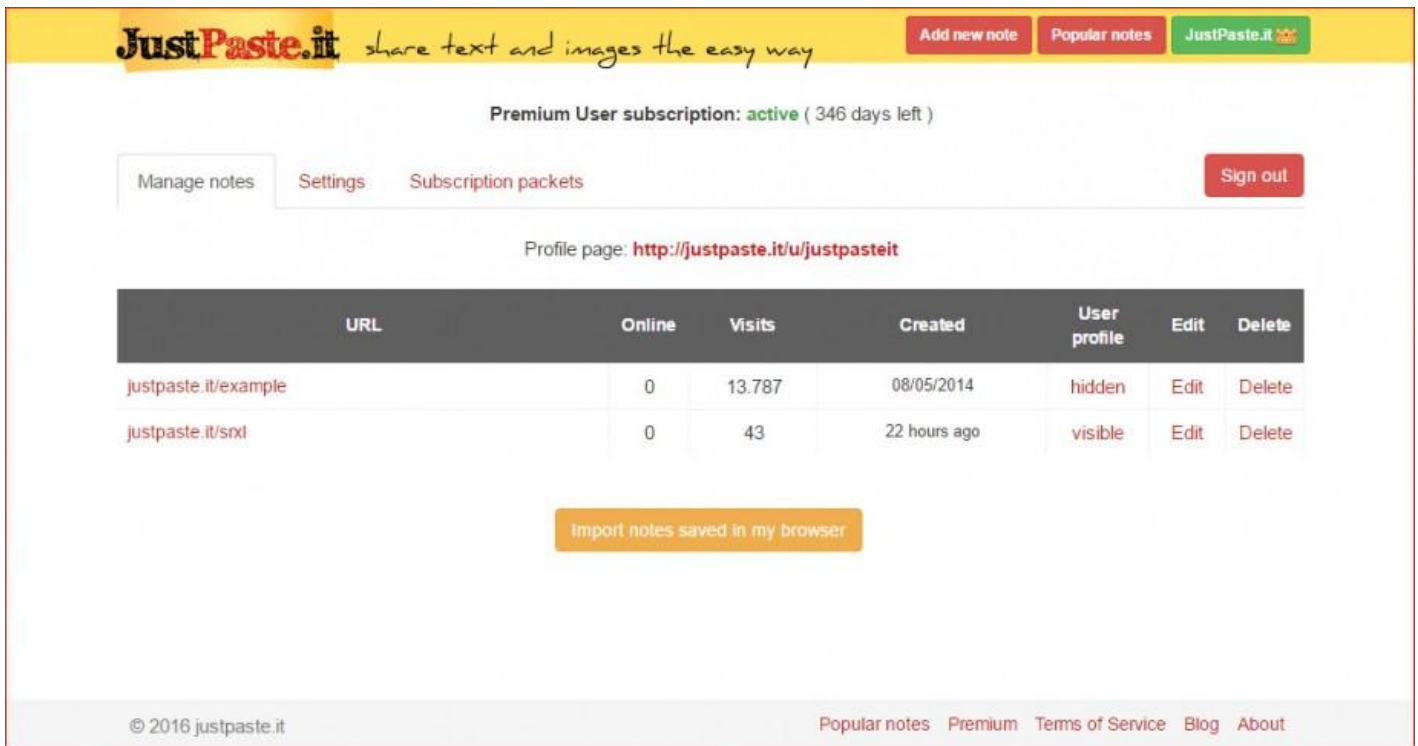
JustPaste.it share text and images the easy way

Add new note Popular notes JustPaste.it

Premium User subscription: active ( 346 days left )

Manage notes Settings Subscription packets

Sign out

Profile page: http://justpaste.it/u/justpasteit

| URL | Online | Visits | Created | User profile | Edit | Delete |
|---|---|---|---|---|---|---|
| justpaste.it/example | 0 | 13.787 | 08/05/2014 | hidden | Edit | Delete |
| justpaste.it/srxl | 0 | 43 | 22 hours ago | visible | Edit | Delete |

Import notes saved in my browser

© 2016 justpaste.it

Popular notes Premium Terms of Service Blog About